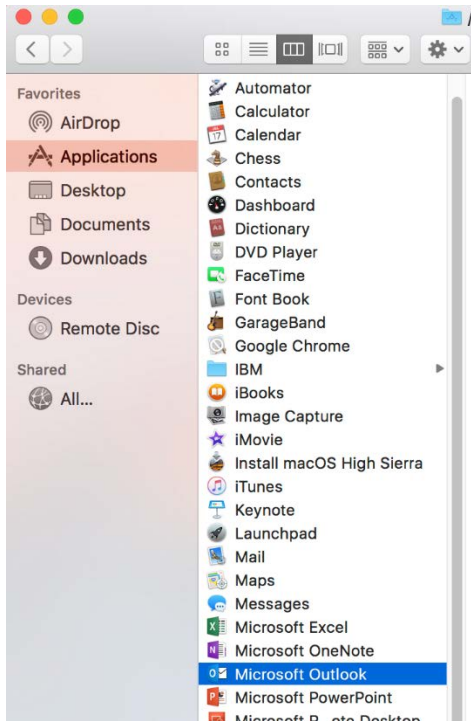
Favorites
AirDrop
Applications
Desktop
Documents
Downloads
Devices
Remote Disc
Shared
All...

Automator
Calculator
Calendar
Chess
Contacts
Dashboard
Dictionary
DVD Player
FaceTime
Font Book
GarageBand
Google Chrome
IBM
iBooks
Image Capture
iMovie
Install macOS High Sierra
iTunes
Keynote
Launchpad
Mail
Maps
Messages
Microsoft Excel
Microsoft OneNote
Microsoft Outlook
Microsoft PowerPoint
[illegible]